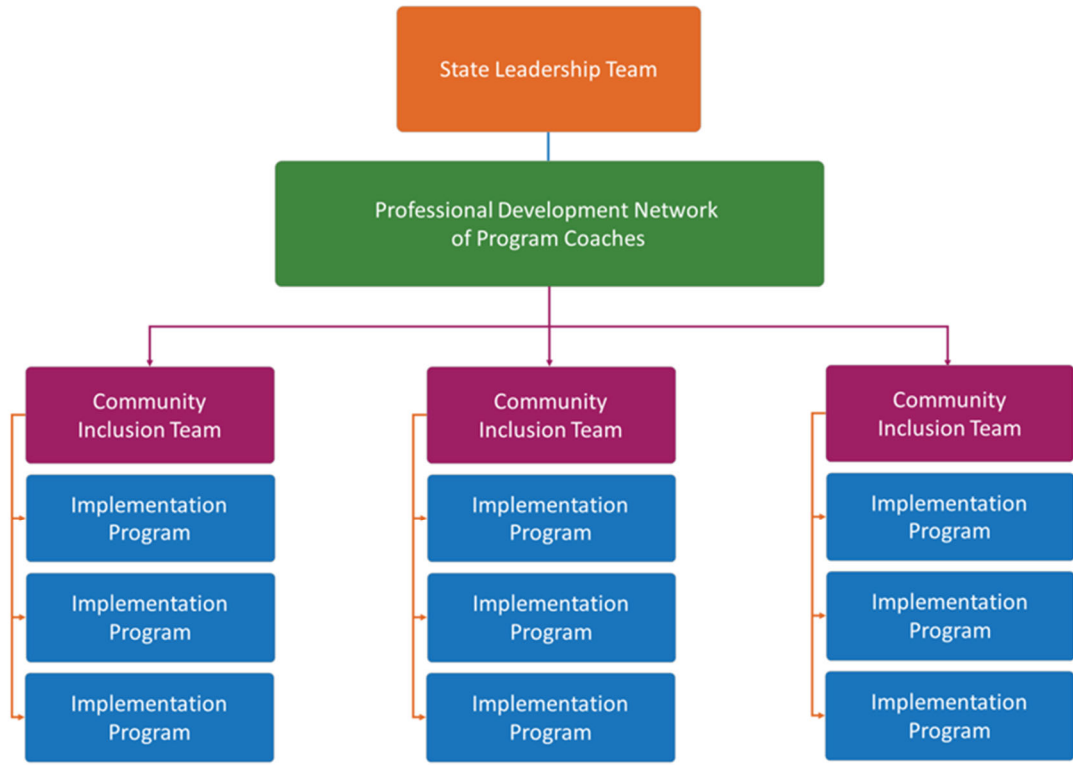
State Leadership Team

Professional Development Network of Program Coaches

Community Inclusion Team

Implementation Program

Implementation Program

Implementation Program

Community Inclusion Team

Implementation Program

Implementation Program

Implementation Program

Community Inclusion Team

Implementation Program

Implementation Program

Implementation Program